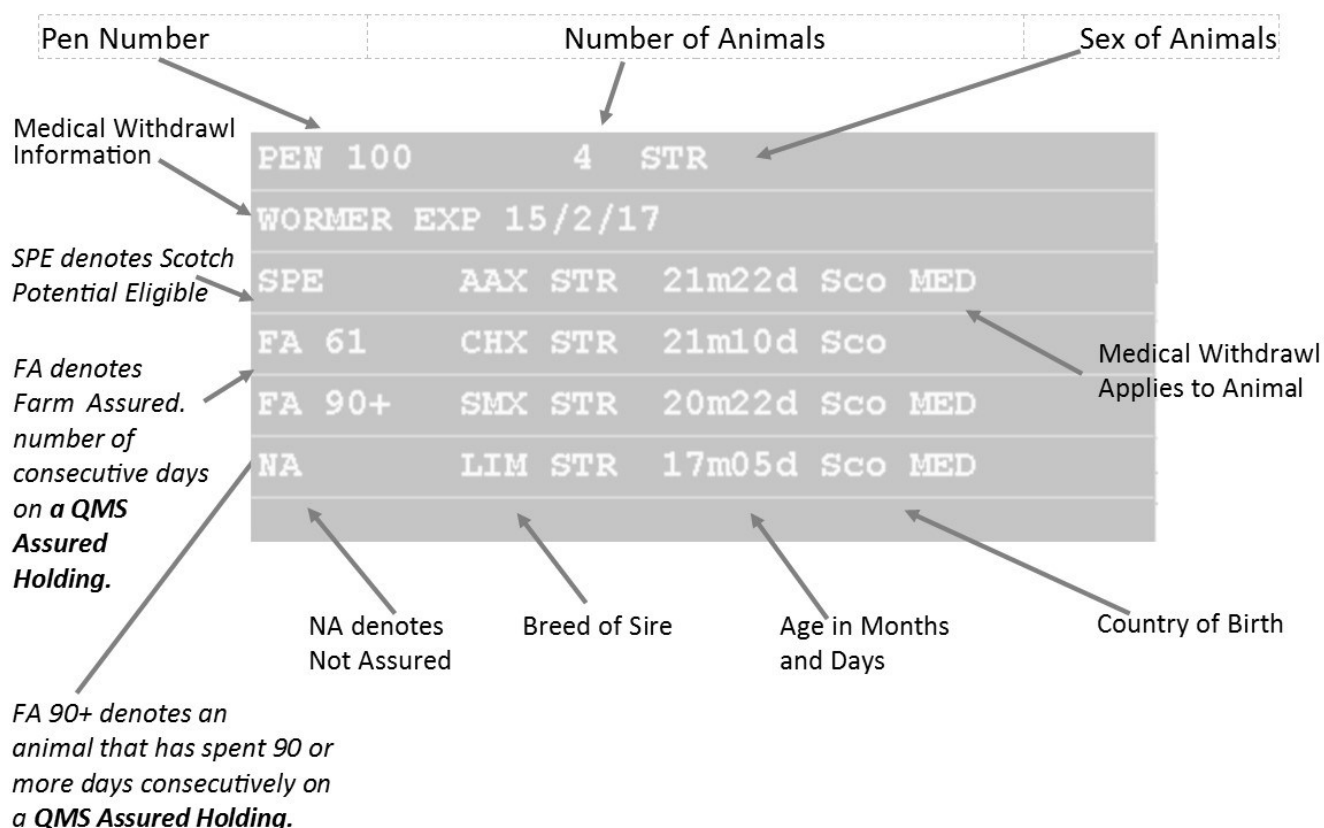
Pen Number

Number of Animals

Sex of Animals

Medical Withdrawl Information

PEN 100 4 STR

WORMER EXP 15/2/17

SPE denotes Scotch Potential Eligible

SPE AAX STR 21m22d Sco MED

FA 61 CHX STR 21m10d Sco

FA 90+ SMX STR 20m22d Sco MED

NA LIM STR 17m05d Sco MED

Medical Withdrawl Applies to Animal

FA denotes Farm Assured. number of consecutive days on **a QMS Assured Holding.**

NA denotes Not Assured

Breed of Sire

Age in Months and Days

Country of Birth

FA 90+ denotes an animal that has spent 90 or more days consecutively on a **QMS Assured Holding.**